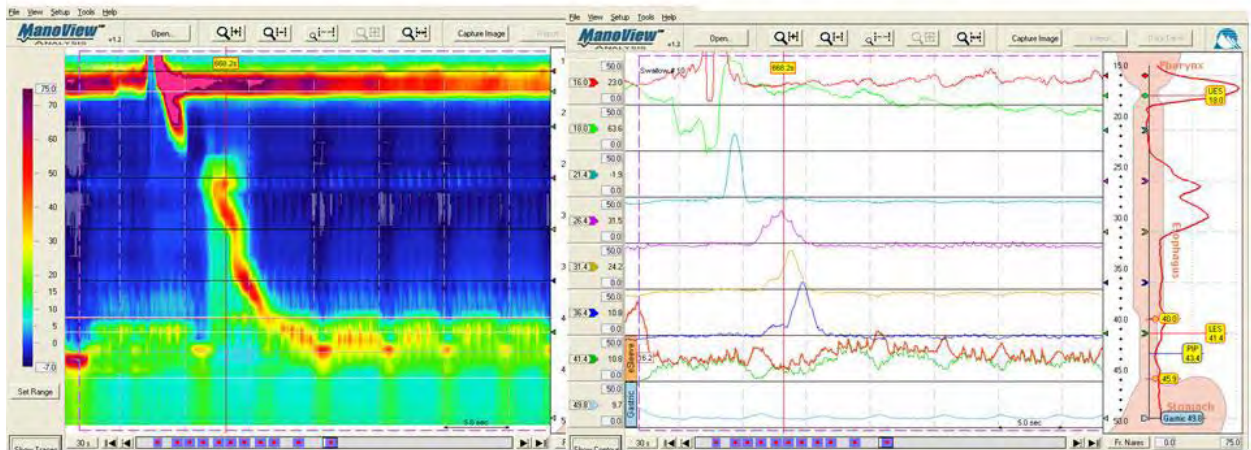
File View Setup Tools Help

ManoView ANALYSIS v1.2

Open...

Capture Image

Report

666.2s

75.0
70
60
50
40
30
20
15
10
5
0
-7.0

Set Range

Show Traces

30 s

5.0 sec

File View Setup Tools Help

ManoView ANALYSIS v1.2

Open...

Capture Image

Swallow #10

666.2s

16.0 23.0
19.0 63.6
21.4 -1.9
26.4 31.5
31.4 24.2
36.4 10.8
41.4 10.8
49.0 9.7

50.0
0.0

Gastric

15.2

Show Contour

30 s

5.0 sec

15.0
20.0
25.0
30.0
35.0
40.0
45.0
50.0

Pharynx
UES 18.0
Esophagus
40.0
LES 41.4
PIP 43.4
45.9
Stomach
Gastric 49.0

Fr. Nares 0.0 75.0